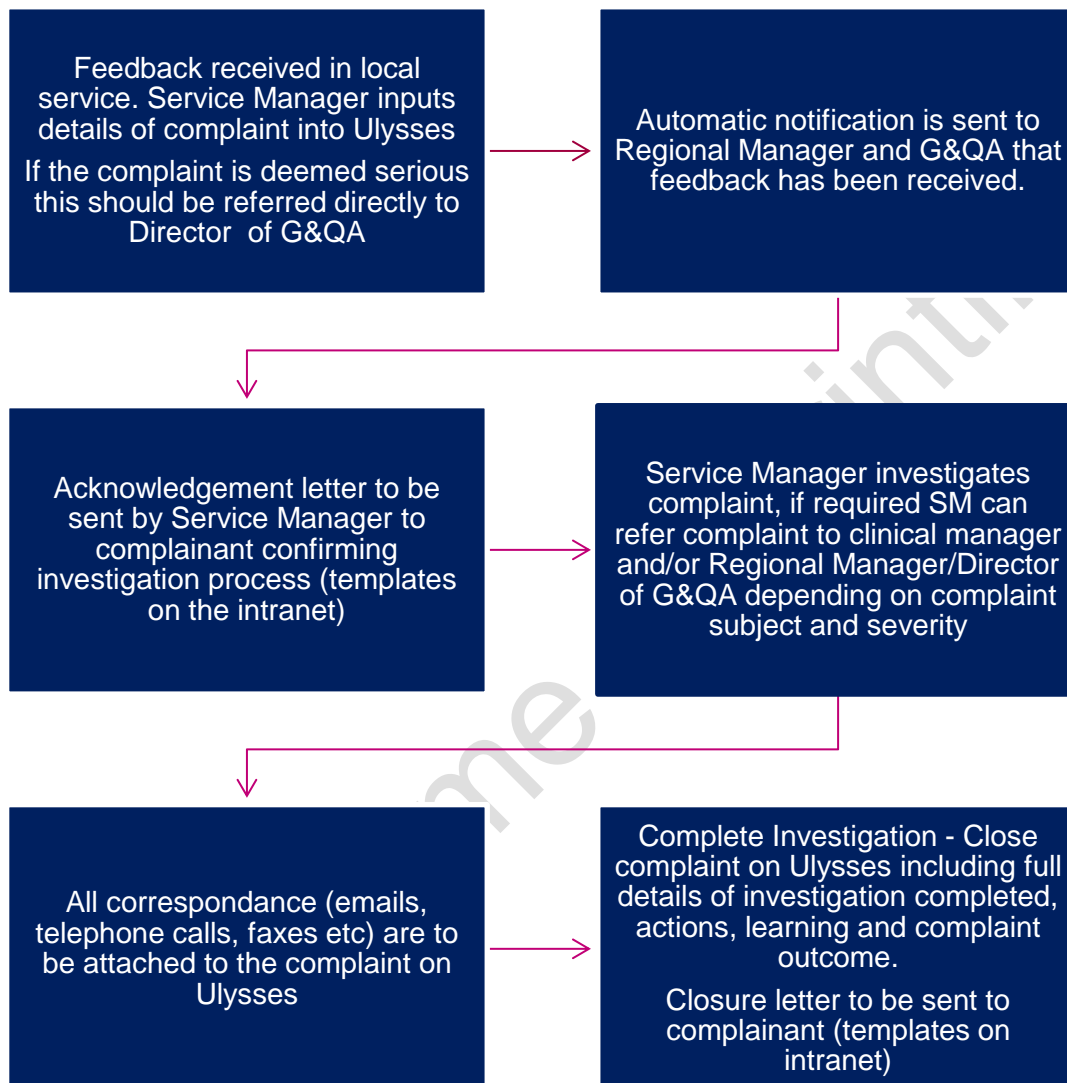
Feedback received in local service. Service Manager inputs details of complaint into Ulysses

If the complaint is deemed serious this should be referred directly to Director of G&QA

Automatic notification is sent to Regional Manager and G&QA that feedback has been received.

Acknowledgement letter to be sent by Service Manager to complainant confirming investigation process (templates on the intranet)

Service Manager investigates complaint, if required SM can refer complaint to clinical manager and/or Regional Manager/Director of G&QA depending on complaint subject and severity

All correspondance (emails, telephone calls, faxes etc) are to be attached to the complaint on Ulysses

Complete Investigation - Close complaint on Ulysses including full details of investigation completed, actions, learning and complaint outcome.

Closure letter to be sent to complainant (templates on intranet)